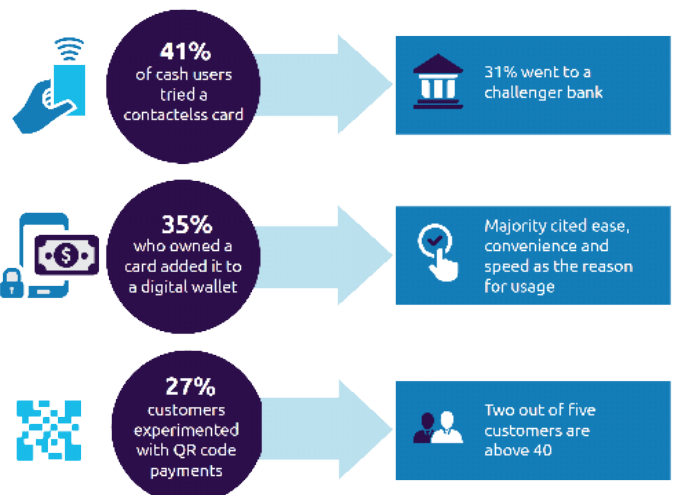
41%
of cash users tried a contactelss card

31% went to a challenger bank

35%
who owned a card added it to a digital wallet

Majority cited ease, convenience and speed as the reason for usage

27%
customers experimented with QR code payments

Two out of five customers are above 40